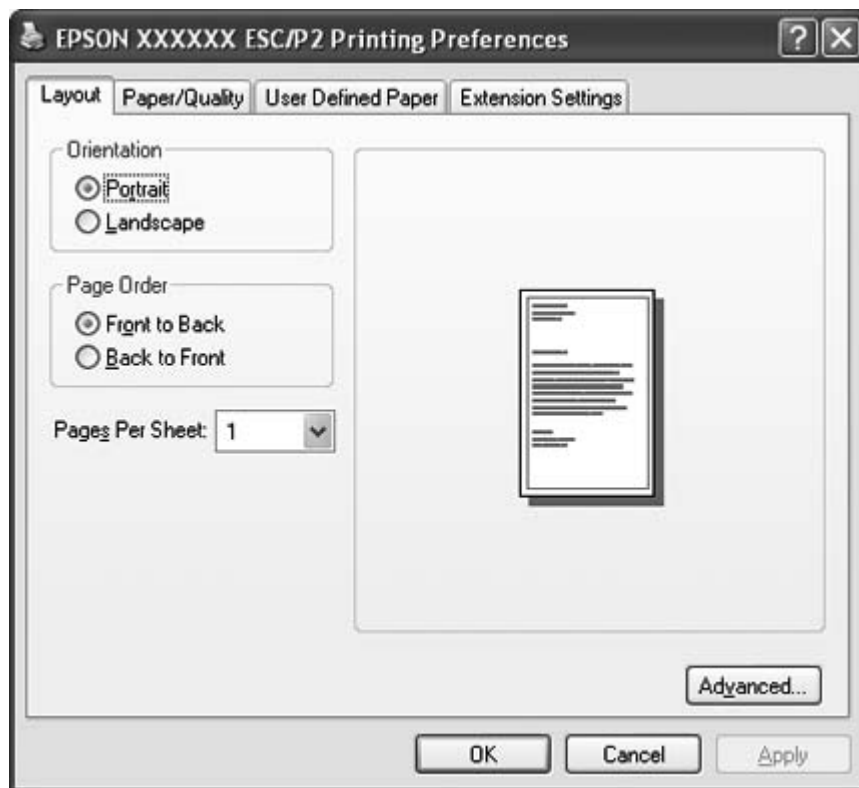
EPSON XXXXXX ESC/P2 Printing Preferences

?

Layout
Paper/Quality
User Defined Paper
Extension Settings

Orientation
Portrait
Landscape

Page Order
Front to Back
Back to Front

Pages Per Sheet: 1

Advanced...

OK
Cancel
Apply